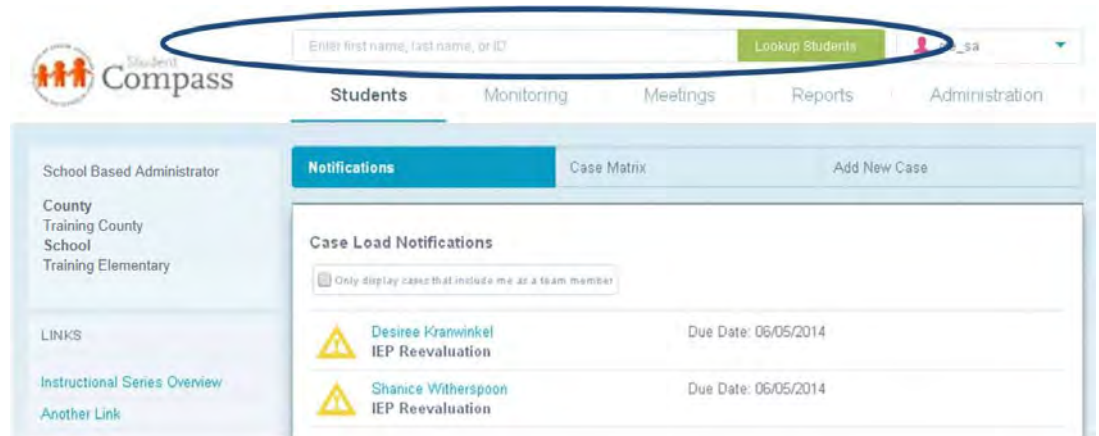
Student Compass

Enter first name, last name, or ID

Lookup Students

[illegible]_sa

Students Monitoring Meetings Reports Administration

School Based Administrator

County
Training County
School
Training Elementary

LINKS

Instructional Series Overview

Another Link

Notifications Case Matrix Add New Case

Case Load Notifications

Only display cases that include me as a team member

Desiree Kranwinkel
IEP Reevaluation
Due Date: 06/05/2014

Shanice Witherspoon
IEP Reevaluation
Due Date: 06/05/2014